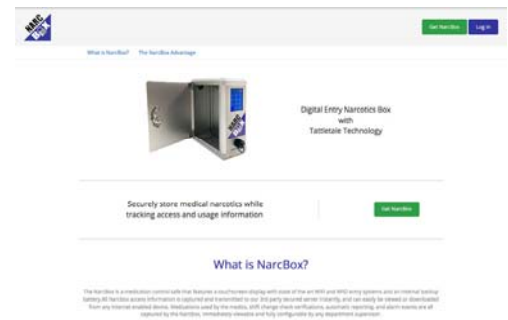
NARC BOX

Get NarcBox Log in

What is NarcBox? The NarcBox Advantage

Digital Entry Narcotics Box with Tattletale Technology

Securely store medical narcotics while tracking access and usage information

Get NarcBox

What is NarcBox?

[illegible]